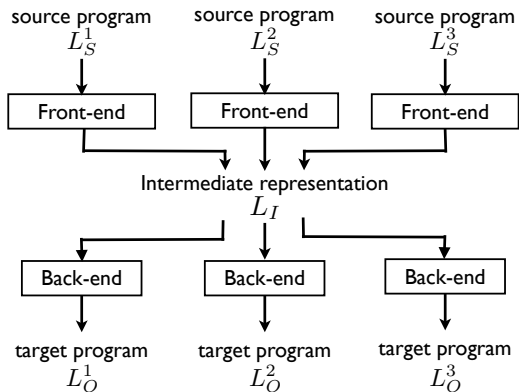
source program
$L_S^1$

source program
$L_S^2$

source program
$L_S^3$

Front-end

Front-end

Front-end

Intermediate representation
$L_I$

Back-end

Back-end

Back-end

target program
$L_O^1$

target program
$L_O^2$

target program
$L_O^3$